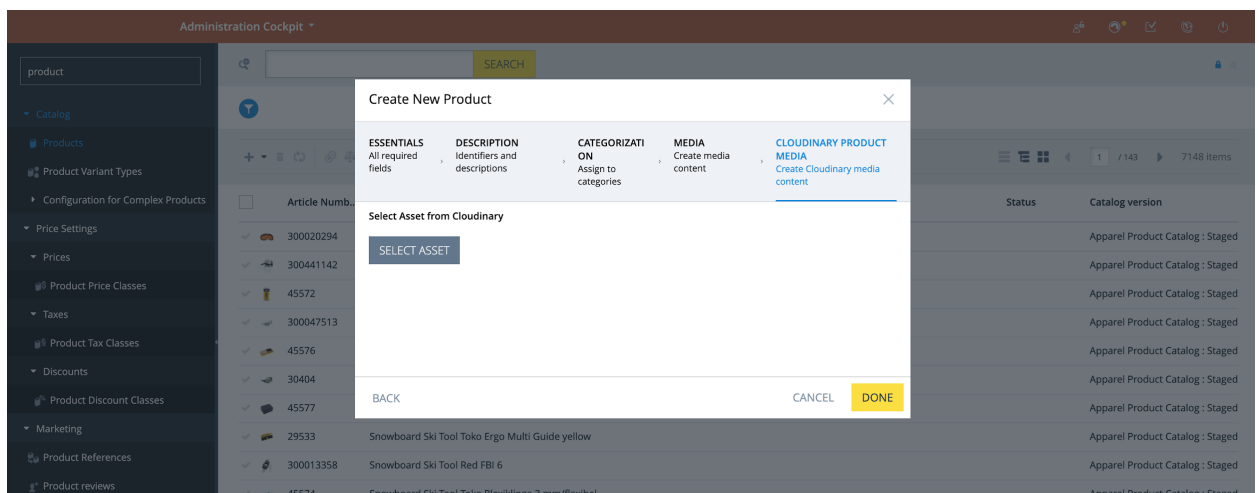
Administration Cockpit

product

SEARCH

Catalog
Products
Product Variant Types
Configuration for Complex Products
Price Settings
Prices
Product Price Classes
Taxes
Product Tax Classes
Discounts
Product Discount Classes
Marketing
Product References
Product reviews

1 /143 7148 items

Article Numb...
Status
Catalog version

300020294
300441142
45572
300047513
45576
30404
45577
29533 Snowboard Ski Tool Toko Ergo Multi Guide yellow
300013358 Snowboard Ski Tool Red FBI 6

Apparel Product Catalog : Staged
Apparel Product Catalog : Staged
Apparel Product Catalog : Staged
Apparel Product Catalog : Staged
Apparel Product Catalog : Staged
Apparel Product Catalog : Staged
Apparel Product Catalog : Staged
Apparel Product Catalog : Staged
Apparel Product Catalog : Staged

Create New Product

ESSENTIALS
All required fields

DESCRIPTION
Identifiers and descriptions

CATEGORIZATION
Assign to categories

MEDIA
Create media content

CLOUDINARY PRODUCT MEDIA
Create Cloudinary media content

Select Asset from Cloudinary

SELECT ASSET

BACK
CANCEL
DONE